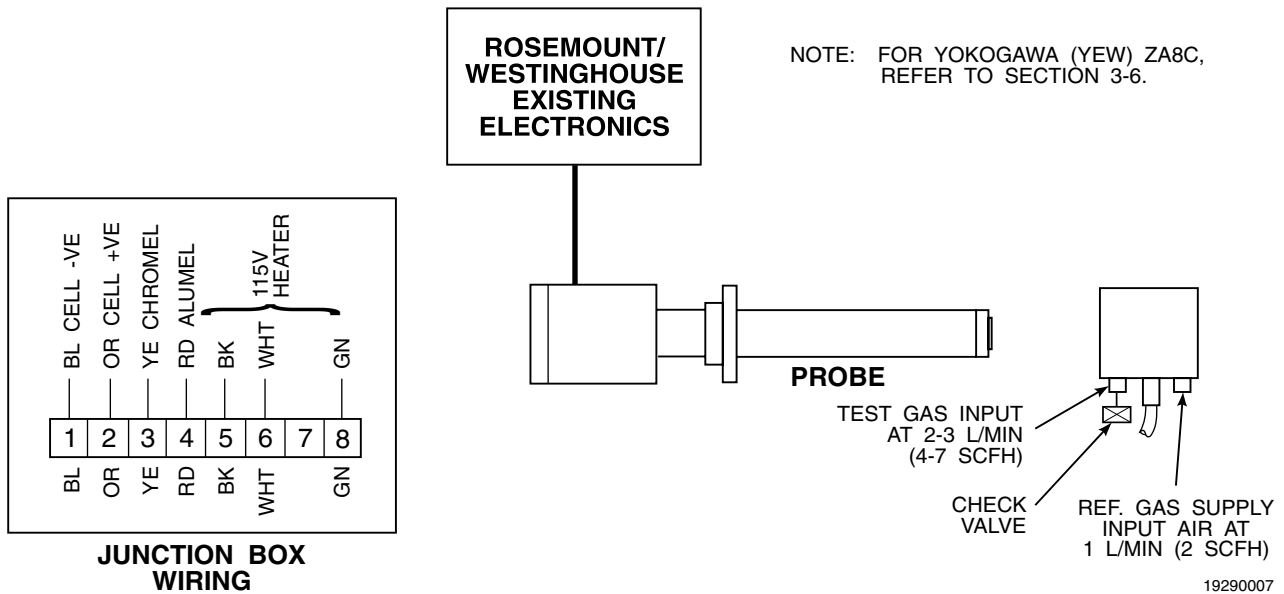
ROSEMOUNT/ WESTINGHOUSE EXISTING ELECTRONICS

NOTE: FOR YOKOGAWA (YEW) ZA8C, REFER TO SECTION 3-6.

BL CELL -VE
OR CELL +VE
YE CHROMEL
RD ALUMEL
115V HEATER
BK
WHT
GN

| 1 | 2 | 3 | 4 | 5 | 6 | 7 | 8 |
|---|---|---|---|---|---|---|---|

BL
OR
YE
RD
BK
WHT
GN

JUNCTION BOX WIRING

PROBE

TEST GAS INPUT AT 2-3 L/MIN (4-7 SCFH)

CHECK VALVE

REF. GAS SUPPLY INPUT AIR AT 1 L/MIN (2 SCFH)

19290007